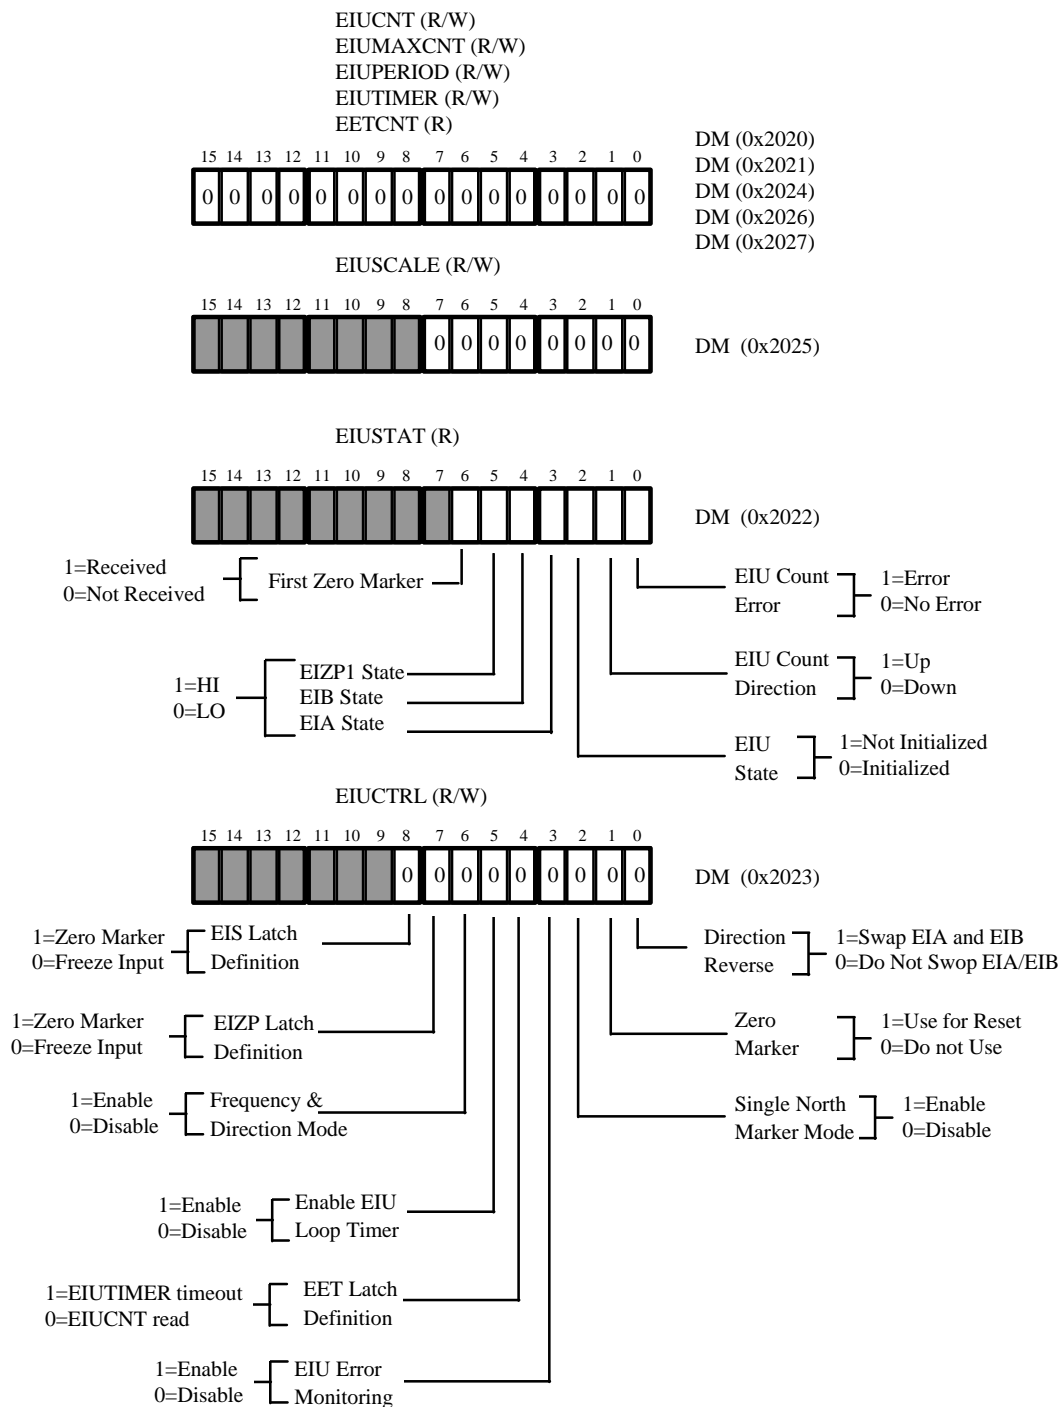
EIUCNT (R/W)
EIUMAXCNT (R/W)
EIUPERIOD (R/W)
EIUTIMER (R/W)
EETCNT (R)

15 14 13 12 11 10 9 8 7 6 5 4 3 2 1 0
0 0 0 0 0 0 0 0 0 0 0 0 0 0 0 0

DM (0x2020)
DM (0x2021)
DM (0x2024)
DM (0x2026)
DM (0x2027)

EIUSCALE (R/W)

15 14 13 12 11 10 9 8 7 6 5 4 3 2 1 0
0 0 0 0 0 0 0 0

DM (0x2025)

EIUSTAT (R)

15 14 13 12 11 10 9 8 7 6 5 4 3 2 1 0

DM (0x2022)

1=Received
0=Not Received
First Zero Marker

EIU Count Error
1=Error
0=No Error

1=HI
0=LO
EIZP1 State
EIB State
EIA State

EIU Count Direction
1=Up
0=Down

EIU State
1=Not Initialized
0=Initialized

EIUCTRL (R/W)

15 14 13 12 11 10 9 8 7 6 5 4 3 2 1 0
0 0 0 0 0 0 0 0 0

DM (0x2023)

1=Zero Marker
0=Freeze Input
EIS Latch Definition

Direction Reverse
1=Swap EIA and EIB
0=Do Not Swop EIA/EIB

1=Zero Marker
0=Freeze Input
EIZP Latch Definition

Zero Marker
1=Use for Reset
0=Do not Use

1=Enable
0=Disable
Frequency & Direction Mode

Single North Marker Mode
1=Enable
0=Disable

1=Enable
0=Disable
Enable EIU Loop Timer

1=EIUTIMER timeout
0=EIUCNT read
EET Latch Definition

1=Enable
0=Disable
EIU Error Monitoring